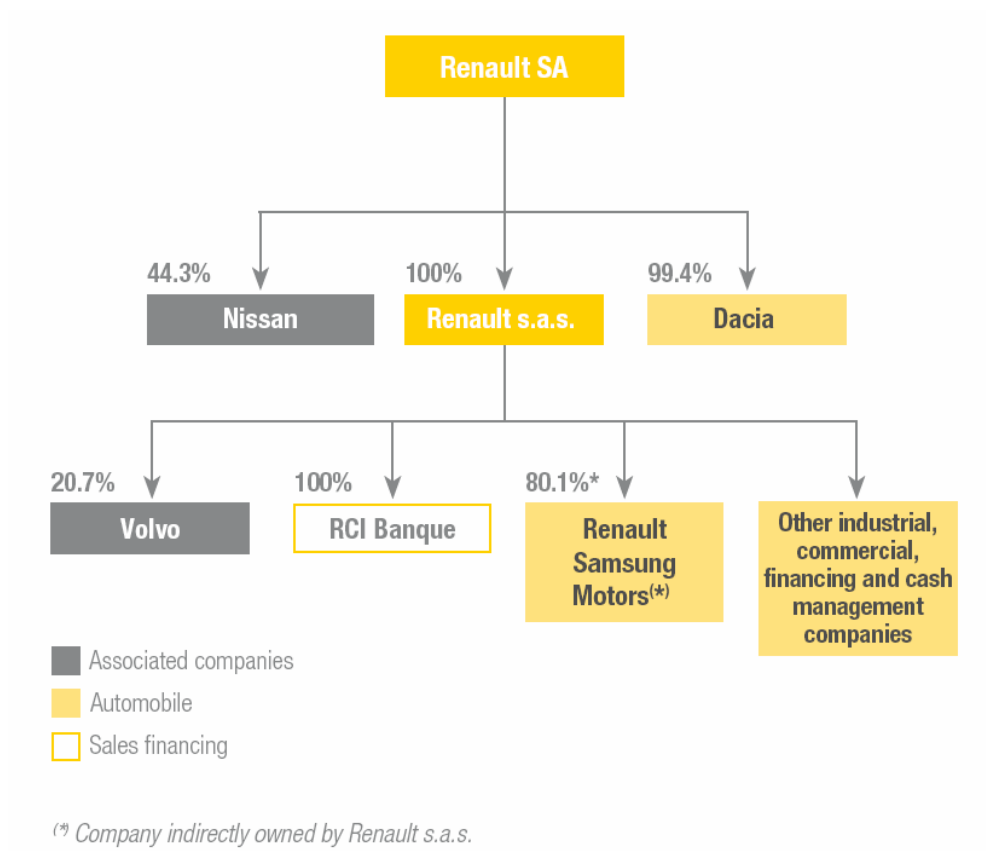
Renault SA

44.3%
Nissan

100%
Renault s.a.s.

99.4%
Dacia

20.7%
Volvo

100%
RCI Banque

80.1%*
Renault Samsung Motors(*)

Other industrial, commercial, financing and cash management companies

Associated companies
Automobile
Sales financing

(*) Company indirectly owned by Renault s.a.s.